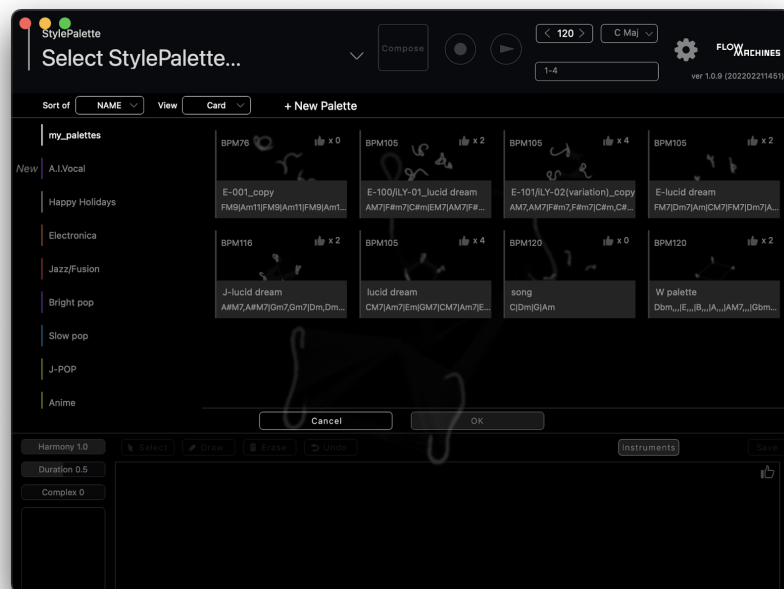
StylePalette
Select StylePalette...

Compose

< 120 >
C Maj
1-4

FLOW MACHINES
ver 1.0.9 (202202211451)

Sort of NAME
View Card
+ New Palette

my_palettes
New A.I.Vocal
Happy Holidays
Electronica
Jazz/Fusion
Bright pop
Slow pop
J-POP
Anime

BPM76 x 0
E-001_copy
FM9|Am11|FM9|Am11|FM9|Am1...

BPM105 x 2
E-100/iLY-01_lucid dream
AM7|F#m7|C#m|EM7|AM7|F#...

BPM105 x 4
E-101/iLY-02(variation)_copy
AM7,AM7|F#m7,F#m7|C#m,C#...

BPM105 x 2
E-lucid dream
FM7|Dm7|Am|CM7|FM7|Dm7|A...

BPM116 x 2
J-lucid dream
A#M7,A#M7|Gm7,Gm7|Dm,Dm...

BPM105 x 4
lucid dream
CM7|Am7|Em|GM7|CM7|Am7|E...

BPM120 x 0
song
C|Dm|G|Am

BPM120 x 2
W palette
Dbm,,,|E,,,|B,,,|A,,,|AM7,,,|Gbm...

Cancel
OK

Harmony 1.0
Select
Draw
Erase
Undo
Instruments
Save
Duration 0.5
Complex 0